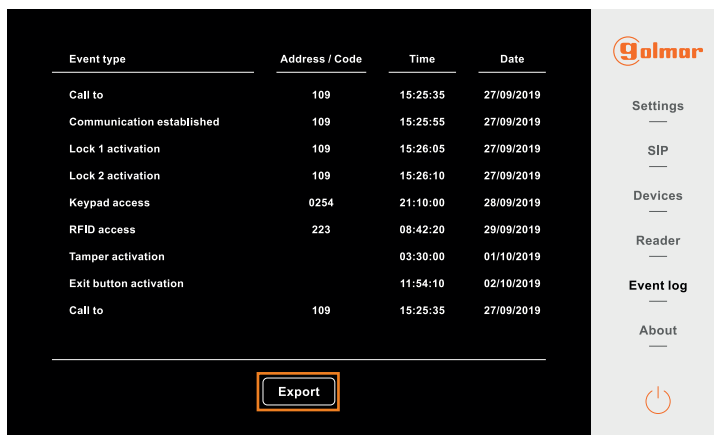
| Event type | Address / Code | Time | Date |
|---|---|---|---|
| Call to | 109 | 15:25:35 | 27/09/2019 |
| Communication established | 109 | 15:25:55 | 27/09/2019 |
| Lock 1 activation | 109 | 15:26:05 | 27/09/2019 |
| Lock 2 activation | 109 | 15:26:10 | 27/09/2019 |
| Keypad access | 0254 | 21:10:00 | 28/09/2019 |
| RFID access | 223 | 08:42:20 | 29/09/2019 |
| Tamper activation | | 03:30:00 | 01/10/2019 |
| Exit button activation | | 11:54:10 | 02/10/2019 |
| Call to | 109 | 15:25:35 | 27/09/2019 |

Export

golmar

Settings

SIP

Devices

Reader

Event log

About